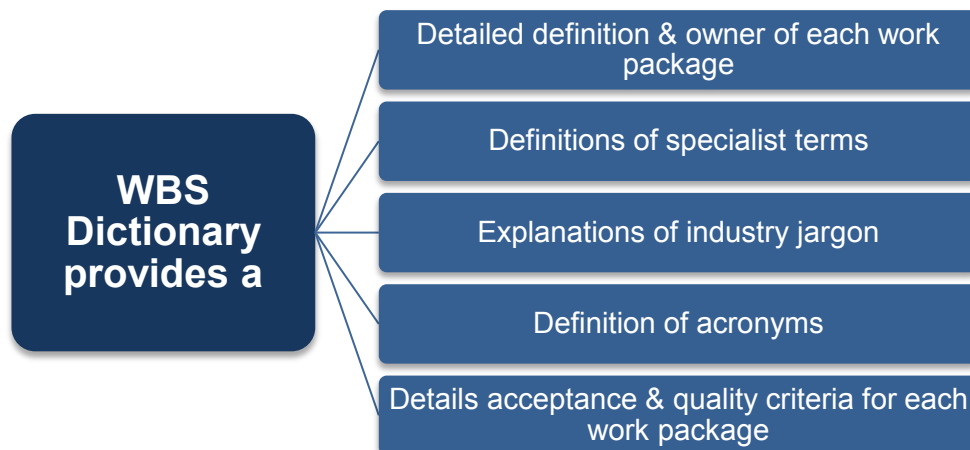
WBS Dictionary provides a

Detailed definition & owner of each work package

Definitions of specialist terms

Explanations of industry jargon

Definition of acronyms

Details acceptance & quality criteria for each work package